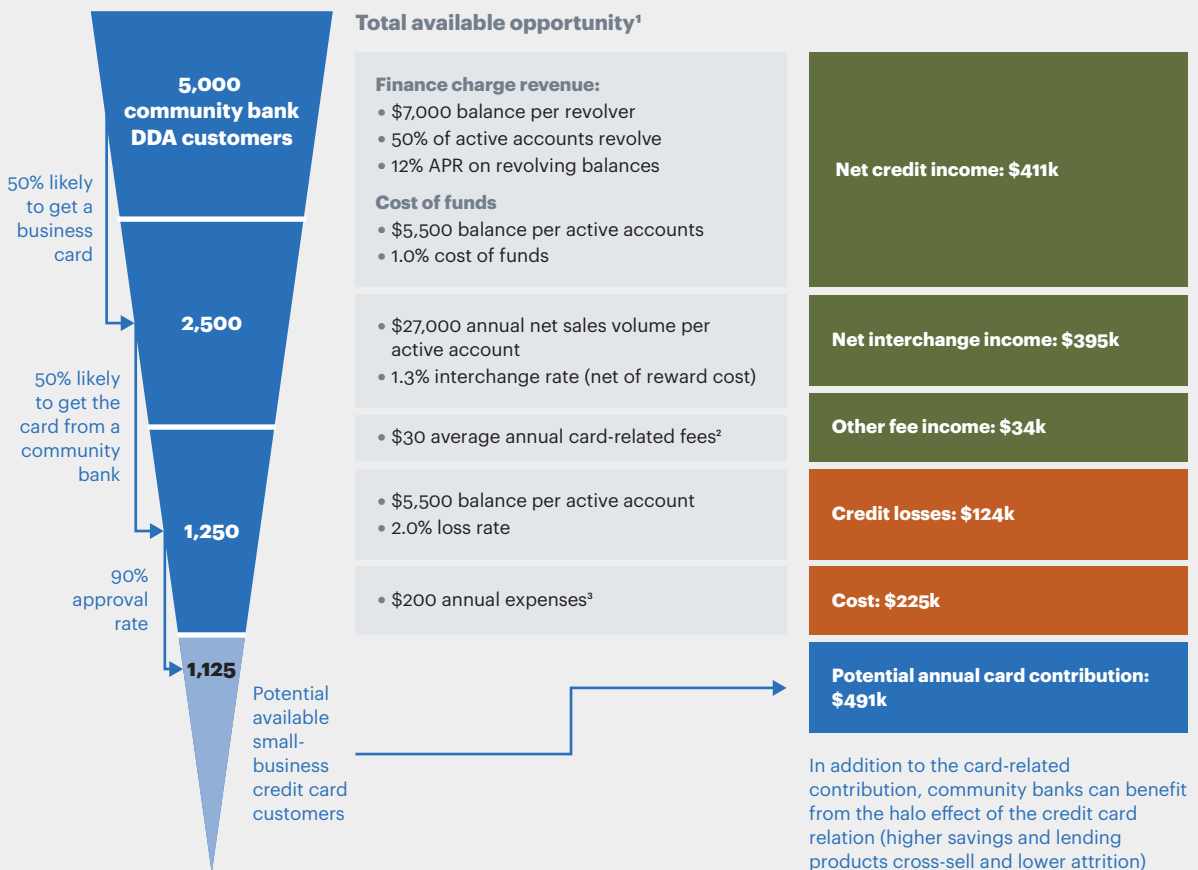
5,000 community bank DDA customers

50% likely to get a business card

2,500

50% likely to get the card from a community bank

1,250

90% approval rate

1,125

Potential available small-business credit card customers

Total available opportunity¹

Finance charge revenue:
• $7,000 balance per revolver
• 50% of active accounts revolve
• 12% APR on revolving balances

Cost of funds
• $5,500 balance per active accounts
• 1.0% cost of funds

Net credit income: $411k

• $27,000 annual net sales volume per active account
• 1.3% interchange rate (net of reward cost)

Net interchange income: $395k

• $30 average annual card-related fees²

Other fee income: $34k

• $5,500 balance per active account
• 2.0% loss rate

Credit losses: $124k

• $200 annual expenses³

Cost: $225k

Potential annual card contribution: $491k

In addition to the card-related contribution, community banks can benefit from the halo effect of the credit card relation (higher savings and lending products cross-sell and lower attrition)